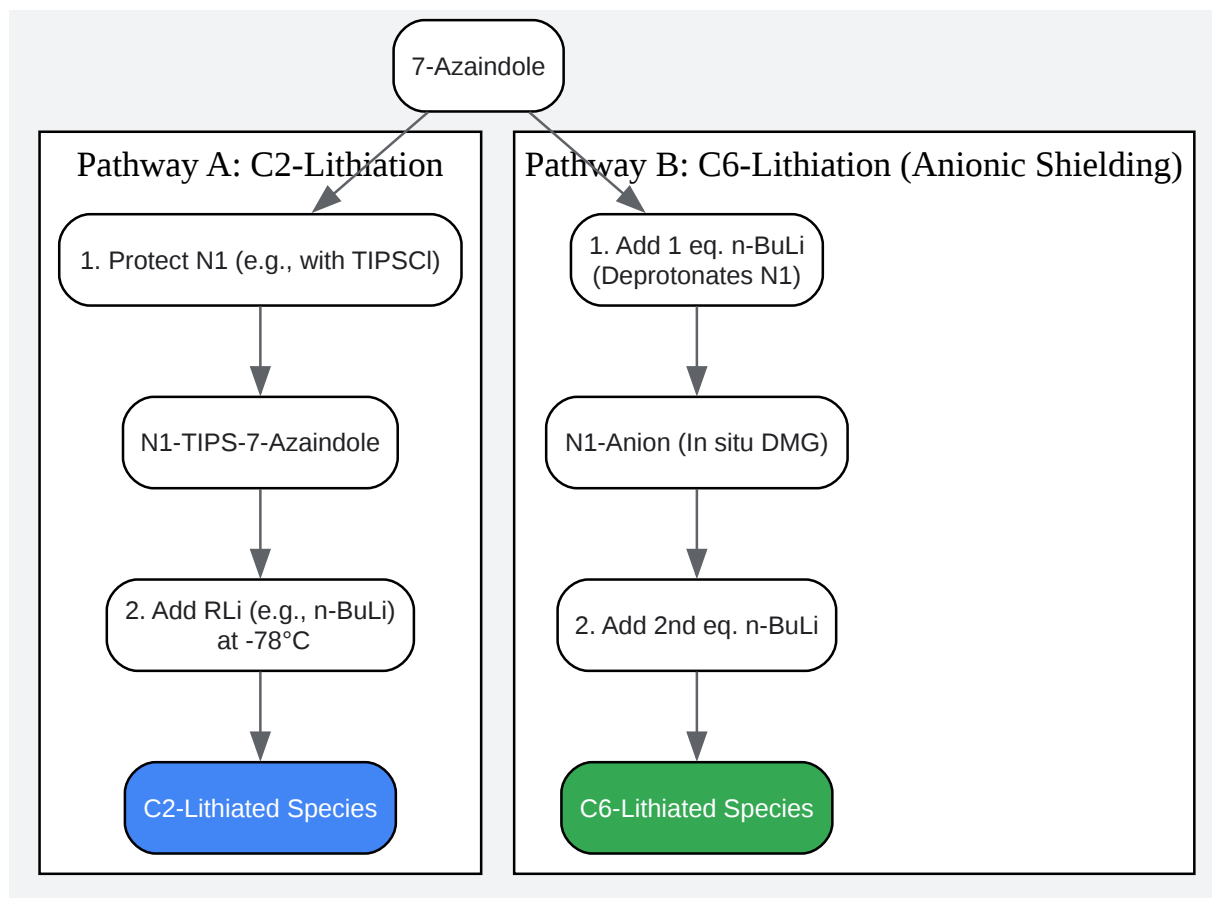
7-Azaindole

Pathway A: C2-Lithiation

1. Protect N1 (e.g., with TIPSCl)

N1-TIPS-7-Azaindole

2. Add RLi (e.g., n-BuLi) at -78°C

C2-Lithiated Species

Pathway B: C6-Lithiation (Anionic Shielding)

1. Add 1 eq. n-BuLi (Deprotonates N1)

N1-Anion (In situ DMG)

2. Add 2nd eq. n-BuLi

C6-Lithiated Species